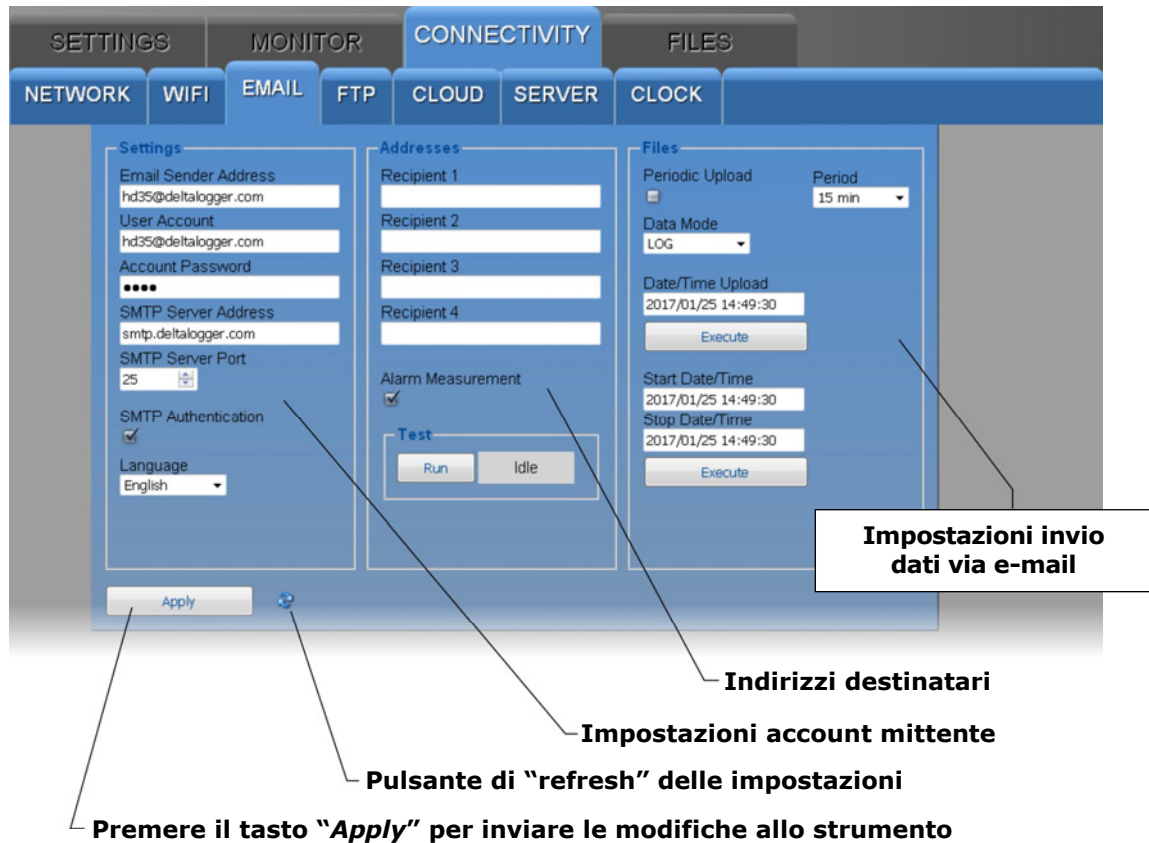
SETTINGS MONITOR CONNECTIVITY FILES

NETWORK WIFI EMAIL FTP CLOUD SERVER CLOCK

Settings
Email Sender Address
hd35@deltalogger.com
User Account
hd35@deltalogger.com
Account Password
••••
SMTP Server Address
smtp.deltalogger.com
SMTP Server Port
25
SMTP Authentication
Language
English

Addresses
Recipient 1
Recipient 2
Recipient 3
Recipient 4
Alarm Measurement
Test
Run Idle

Files
Periodic Upload
Period
15 min
Data Mode
LOG
Date/Time Upload
2017/01/25 14:49:30
Execute
Start Date/Time
2017/01/25 14:49:30
Stop Date/Time
2017/01/25 14:49:30
Execute

Apply

Impostazioni invio dati via e-mail

Indirizzi destinatari

Impostazioni account mittente

Pulsante di "refresh" delle impostazioni

Premere il tasto "*Apply*" per inviare le modifiche allo strumento